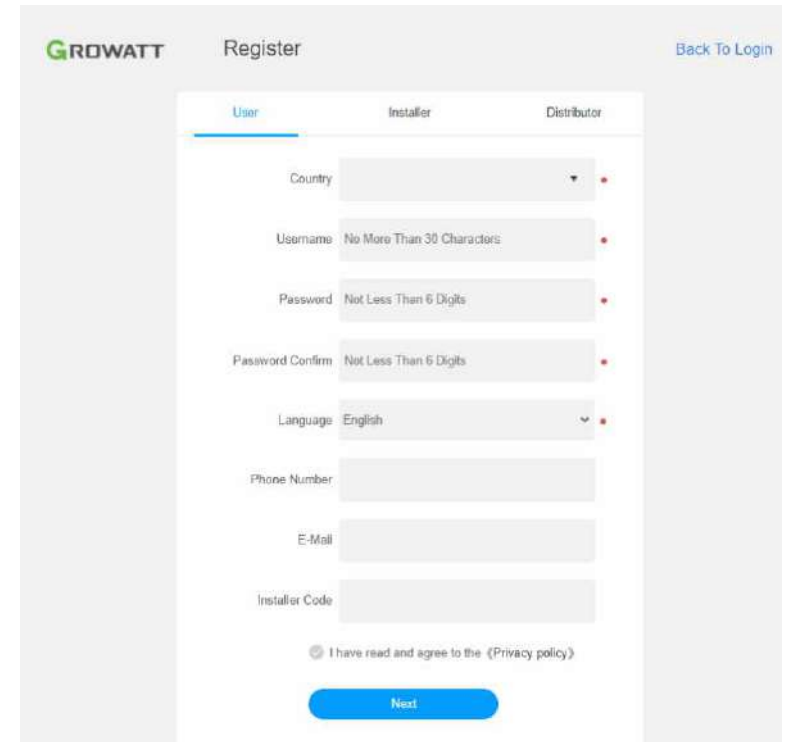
GROWATT Register

Back To Login

User Installer Distributor

Country •

Username No More Than 30 Characters •

Password Not Less Than 6 Digits •

Password Confirm Not Less Than 6 Digits •

Language English •

Phone Number

E-Mail

Installer Code

I have read and agree to the《Privacy policy》

Next